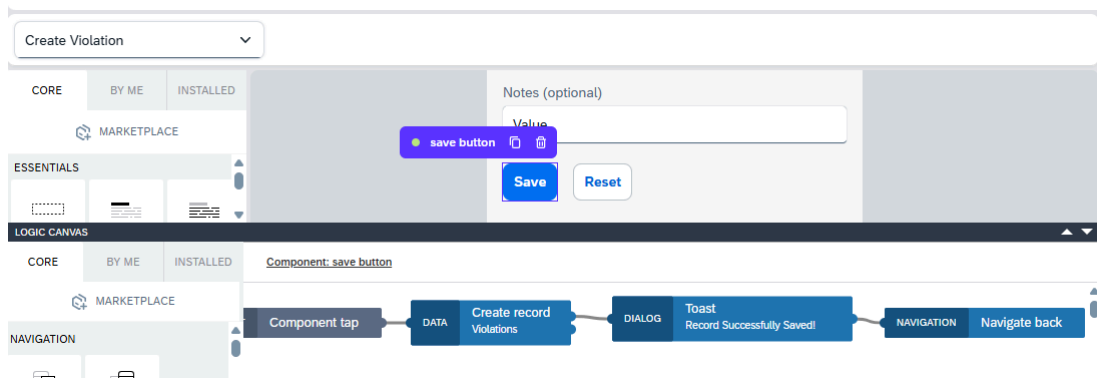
Create Violation

CORE
BY ME
INSTALLED

MARKETPLACE

ESSENTIALS

Notes (optional)

Value

save button

Save
Reset

LOGIC CANVAS

CORE
BY ME
INSTALLED

Component: save button

MARKETPLACE

NAVIGATION

Component tap

DATA
Create record
Violations

DIALOG
Toast
Record Successfully Saved!

NAVIGATION
Navigate back